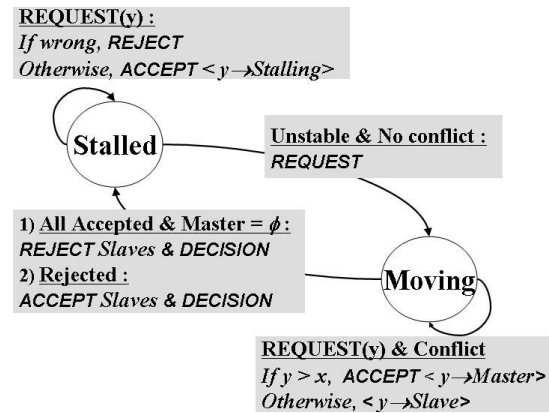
REQUEST(y) :
If wrong, REJECT
Otherwise, ACCEPT $< y \rightarrow$ Stalling>

Stalled

Unstable & No conflict :
REQUEST

1) All Accepted & Master = $\phi$ :
REJECT Slaves & DECISION
2) Rejected :
ACCEPT Slaves & DECISION

Moving

REQUEST(y) & Conflict
If $y > x$, ACCEPT $< y \rightarrow$ Master>
Otherwise, $< y \rightarrow$ Slave>